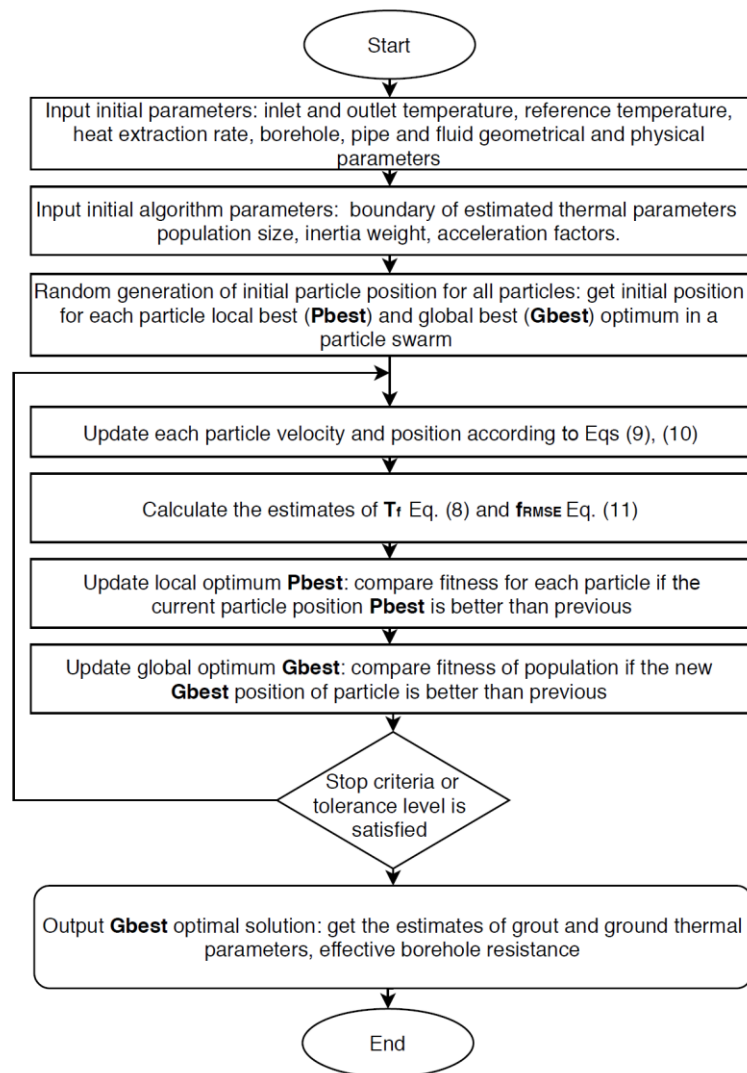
Start

Input initial parameters: inlet and outlet temperature, reference temperature, heat extraction rate, borehole, pipe and fluid geometrical and physical parameters

Input initial algorithm parameters: boundary of estimated thermal parameters population size, inertia weight, acceleration factors.

Random generation of initial particle position for all particles: get initial position for each particle local best (**Pbest**) and global best (**Gbest**) optimum in a particle swarm

Update each particle velocity and position according to Eqs (9), (10)

Calculate the estimates of $T_f$ Eq. (8) and $f_{RMSE}$ Eq. (11)

Update local optimum **Pbest**: compare fitness for each particle if the current particle position **Pbest** is better than previous

Update global optimum **Gbest**: compare fitness of population if the new **Gbest** position of particle is better than previous

Stop criteria or tolerance level is satisfied

Output **Gbest** optimal solution: get the estimates of grout and ground thermal parameters, effective borehole resistance

End